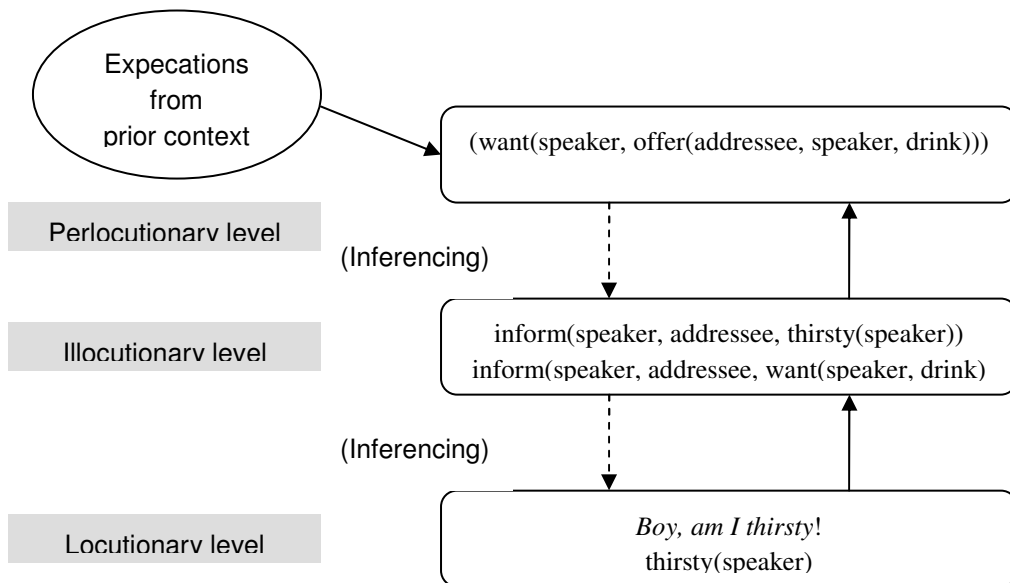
Expecations from prior context

(want(speaker, offer(addressee, speaker, drink)))

Perlocutionary level

(Inferencing)

inform(speaker, addressee, thirsty(speaker))
inform(speaker, addressee, want(speaker, drink)

Illocutionary level

(Inferencing)

*Boy, am I thirsty*!
thirsty(speaker)

Locutionary level